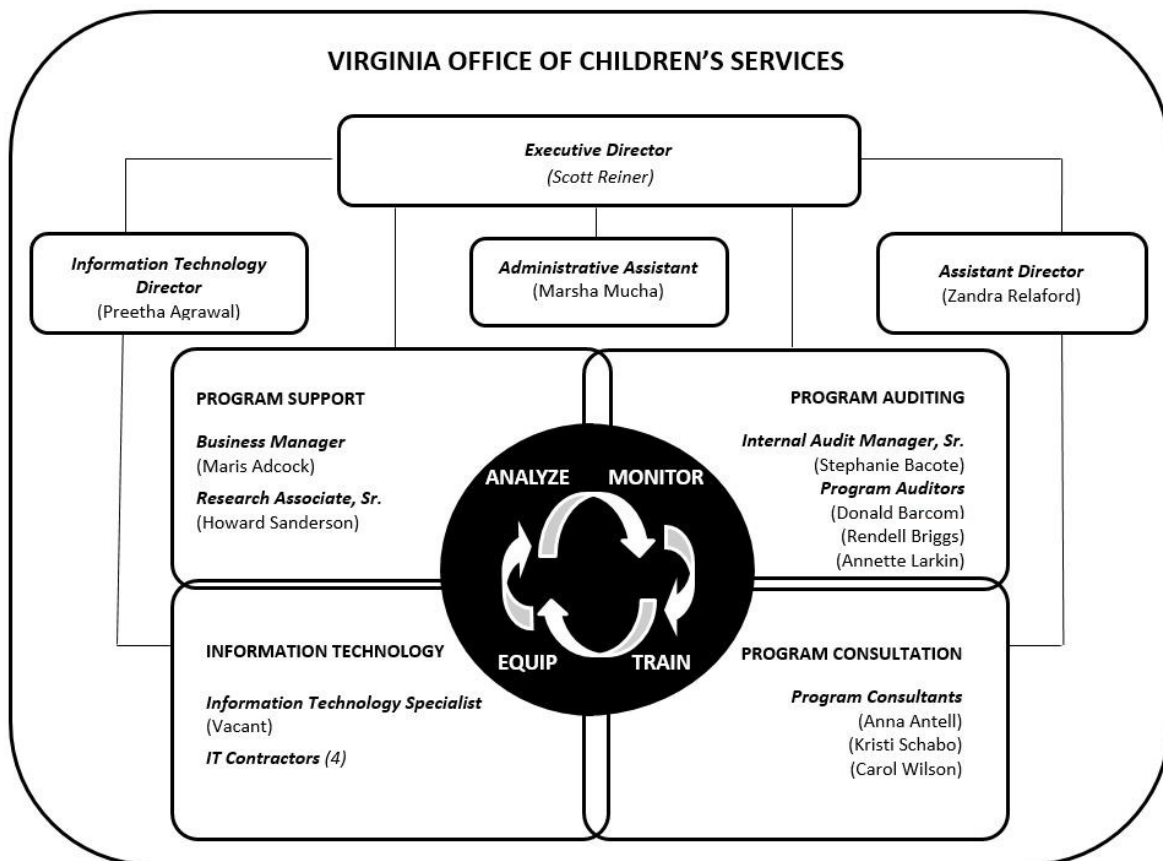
VIRGINIA OFFICE OF CHILDREN'S SERVICES

Executive Director
(Scott Reiner)

Information Technology Director
(Preetha Agrawal)

Administrative Assistant
(Marsha Mucha)

Assistant Director
(Zandra Relaford)

PROGRAM SUPPORT

Business Manager
(Maris Adcock)

Research Associate, Sr.
(Howard Sanderson)

PROGRAM AUDITING

Internal Audit Manager, Sr.
(Stephanie Bacote)

Program Auditors
(Donald Barcom)
(Rendell Briggs)
(Annette Larkin)

ANALYZE
MONITOR
EQUIP
TRAIN

INFORMATION TECHNOLOGY

Information Technology Specialist
(Vacant)

IT Contractors (4)

PROGRAM CONSULTATION

Program Consultants
(Anna Antell)
(Kristi Schabo)
(Carol Wilson)